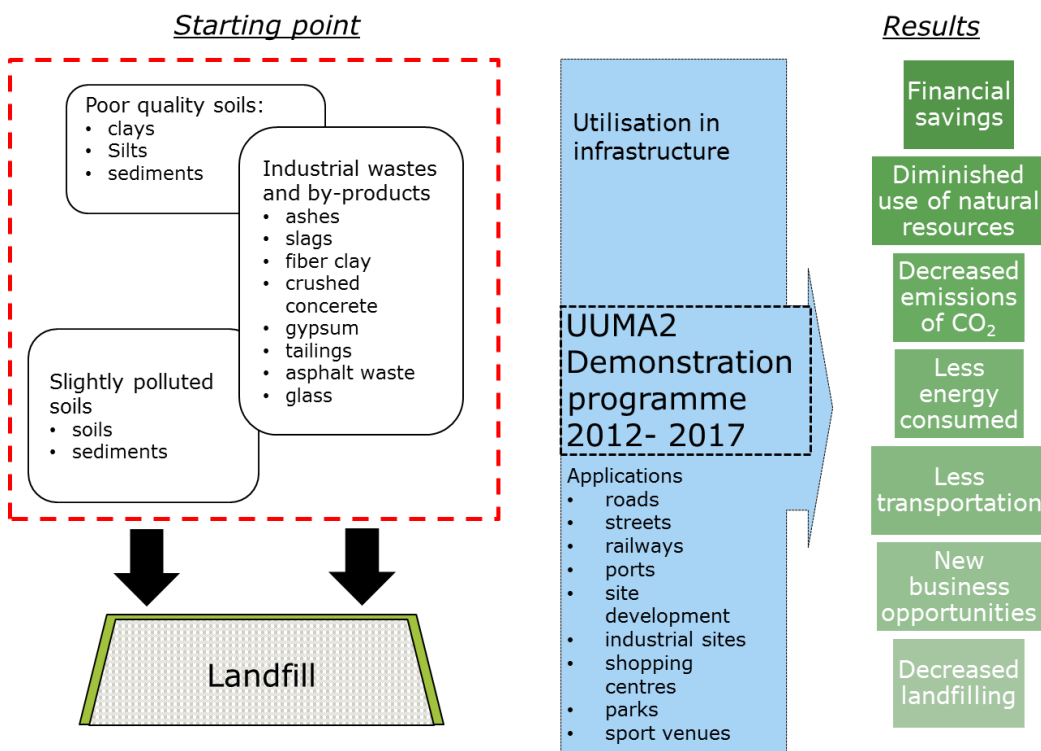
Starting point

Poor quality soils:
- clays
- Silts
- sediments

Industrial wastes and by-products
- ashes
- slags
- fiber clay
- crushed concerete
- gypsum
- tailings
- asphalt waste
- glass

Slightly polluted soils
- soils
- sediments

Landfill

Utilisation in infrastructure

UUMA2 Demonstration programme 2012- 2017

Applications
- roads
- streets
- railways
- ports
- site development
- industrial sites
- shopping centres
- parks
- sport venues

Results

Financial savings

Diminished use of natural resources

Decreased emissions of $CO_2$

Less energy consumed

Less transportation

New business opportunities

Decreased landfilling